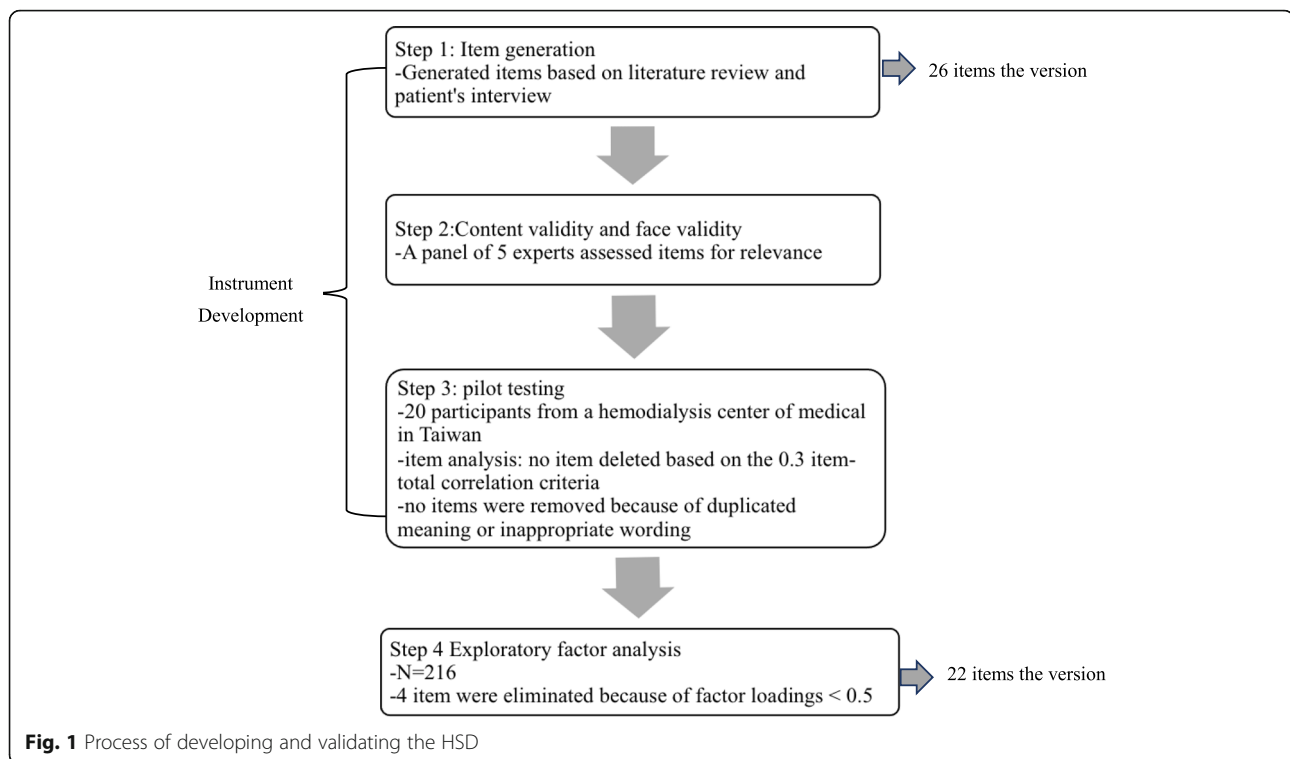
Step 1: Item generation
-Generated items based on literature review and patient's interview

26 items the version

Step 2:Content validity and face validity
-A panel of 5 experts assessed items for relevance

Instrument Development

Step 3: pilot testing
-20 participants from a hemodialysis center of medical in Taiwan
-item analysis: no item deleted based on the 0.3 item-total correlation criteria
-no items were removed because of duplicated meaning or inappropriate wording

Step 4 Exploratory factor analysis
-N=216
-4 item were eliminated because of factor loadings < 0.5

22 items the version

**Fig. 1** Process of developing and validating the HSD